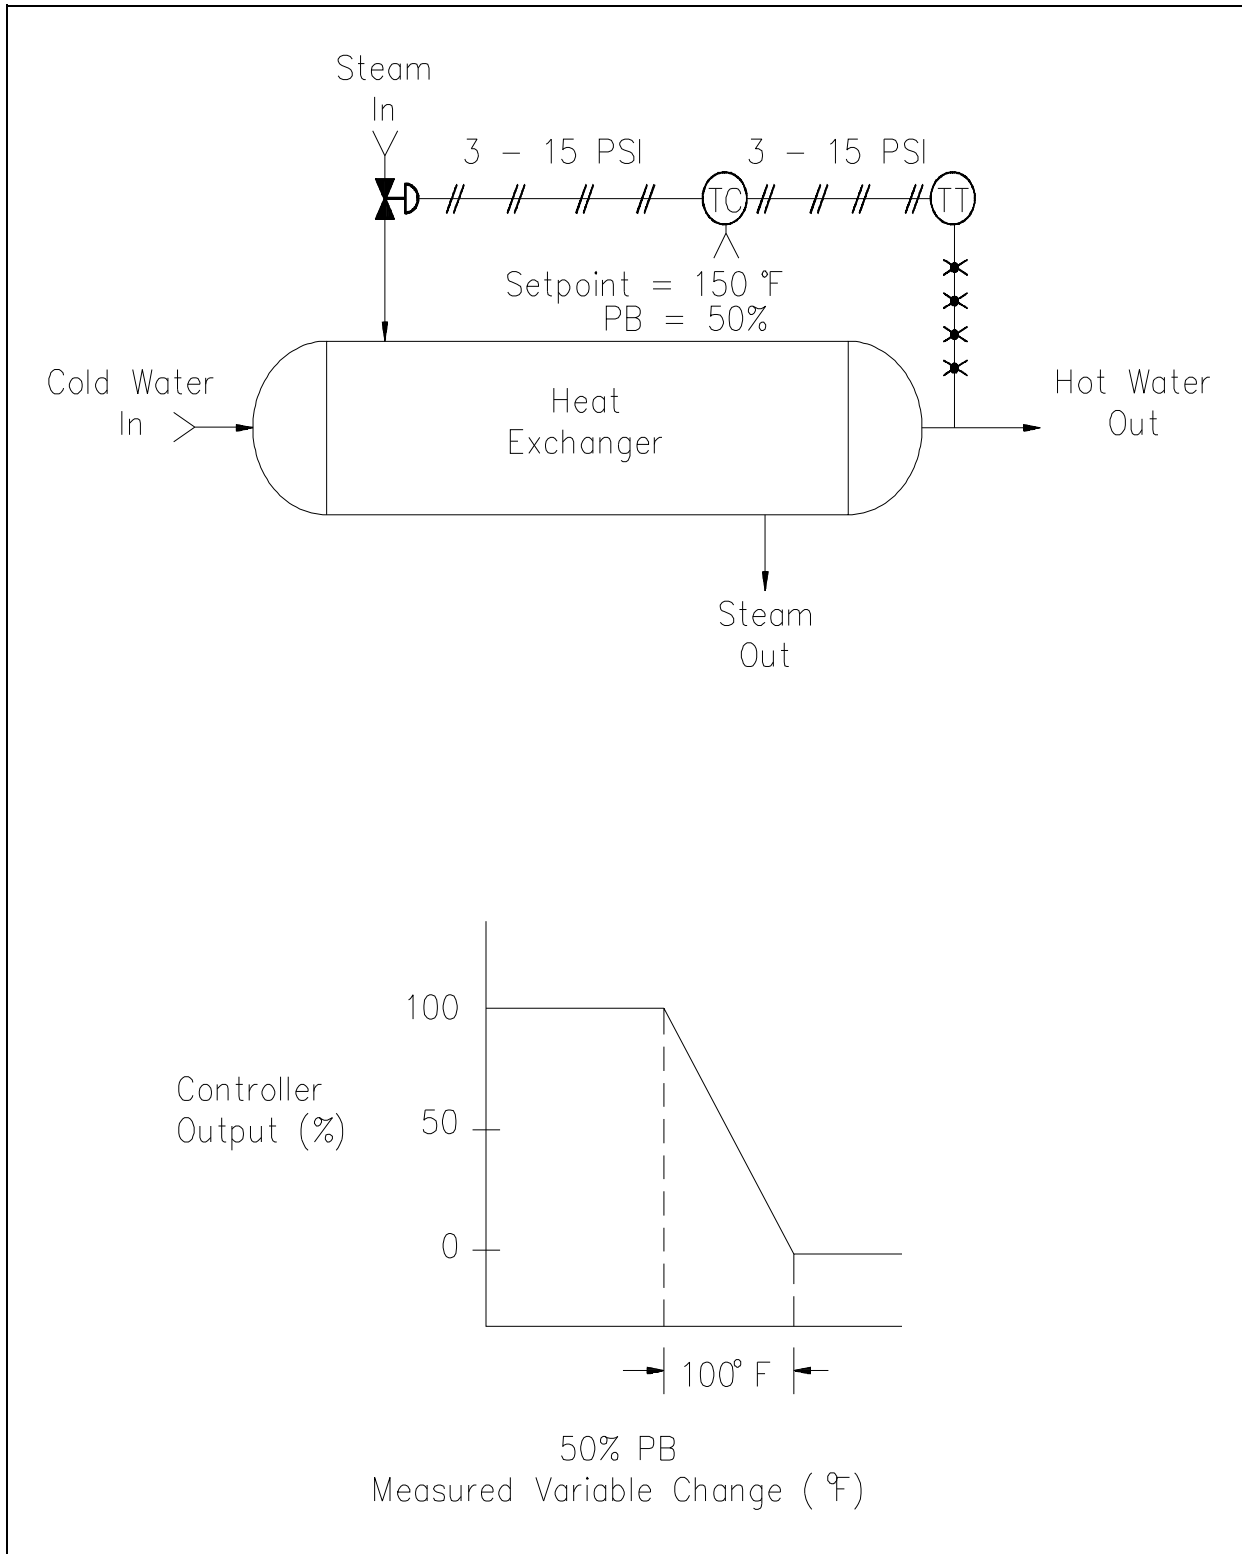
Steam In

3 – 15 PSI

3 – 15 PSI

TC

TT

Setpoint = 150 °F
PB = 50%

Cold Water In

Heat Exchanger

Hot Water Out

Steam Out

100

50

0

Controller Output (%)

100° F

50% PB
Measured Variable Change ( °F)